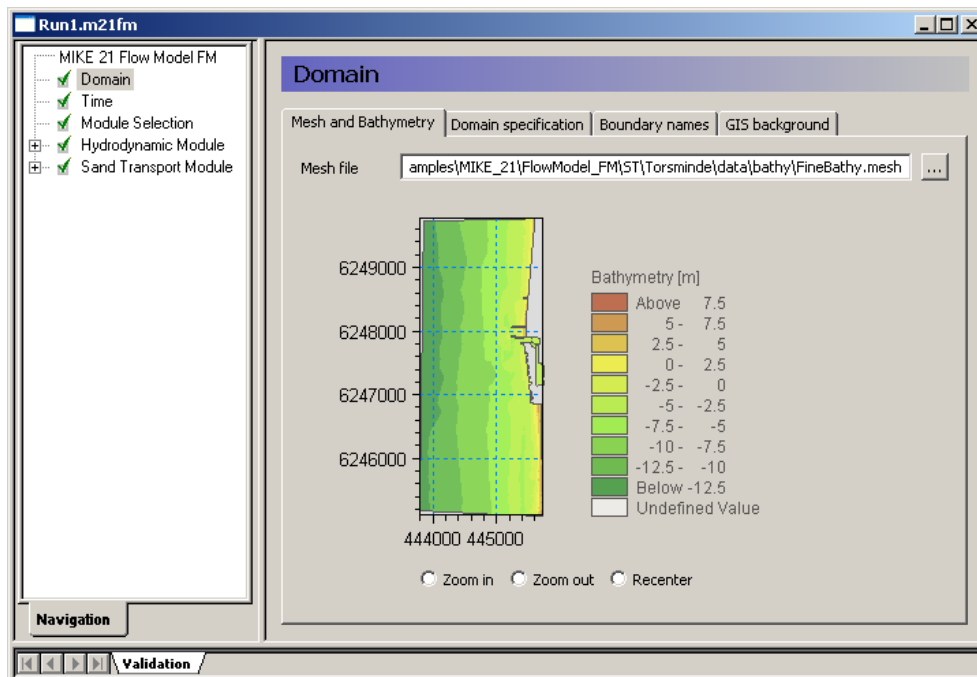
Run1.m21fm

MIKE 21 Flow Model FM
Domain
Time
Module Selection
Hydrodynamic Module
Sand Transport Module

Navigation

Domain

Mesh and Bathymetry | Domain specification | Boundary names | GIS background

Mesh file amples\MIKE_21\FlowModel_FM\ST\Torsminde\data\bathy\FineBathy.mesh ...

6249000
6248000
6247000
6246000
444000 445000

Bathymetry [m]

| | |
|---|---|
| Above | 7.5 |
| 5 - | 7.5 |
| 2.5 - | 5 |
| 0 - | 2.5 |
| -2.5 - | 0 |
| -5 - | -2.5 |
| -7.5 - | -5 |
| -10 - | -7.5 |
| -12.5 - | -10 |
| Below | -12.5 |
| Undefined Value | |

Zoom in Zoom out Recenter

Validation